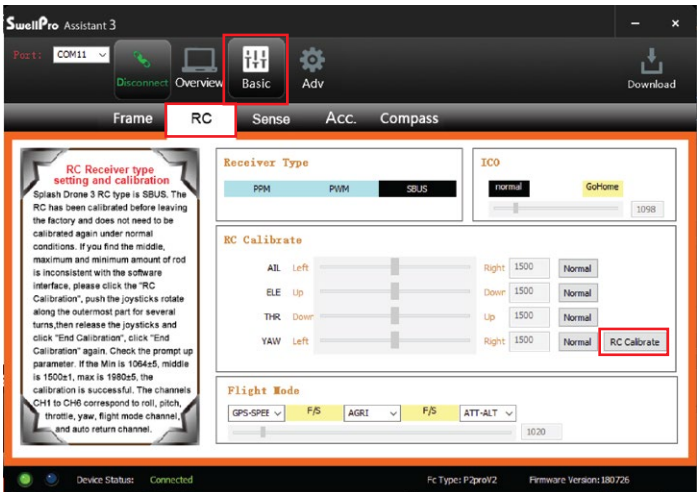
SwellPro Assistant 3

Port: COM11

Disconnect Overview Basic Adv

Download

Frame RC Sense Acc. Compass

RC Receiver type setting and calibration

Splash Drone 3 RC type is SBUS. The RC has been calibrated before leaving the factory and does not need to be calibrated again under normal conditions. If you find the middle, maximum and minimum amount of rod is inconsistent with the software interface, please click the "RC Calibration", push the joysticks rotate along the outermost part for several turns,then release the joysticks and click "End Calibration", click "End Calibration" again. Check the prompt up parameter. If the Min is 1064±5, middle is 1500±1, max is 1980±5, the calibration is successful. The channels CH1 to CH6 correspond to roll, pitch, throttle, yaw, flight mode channel, and auto return channel.

Receiver Type

PPM PWM SBUS

ICO

normal GoHome

1098

RC Calibrate

AIL Left Right 1500 Normal

ELE Up Down 1500 Normal

THR Down Up 1500 Normal

YAW Left Right 1500 Normal RC Calibrate

Flight Mode

GPS-SPEE F/S AGRI F/S ATT-ALT

1020

Device Status: Connected

Fc Type: P2proV2 Firmware Version: 180726